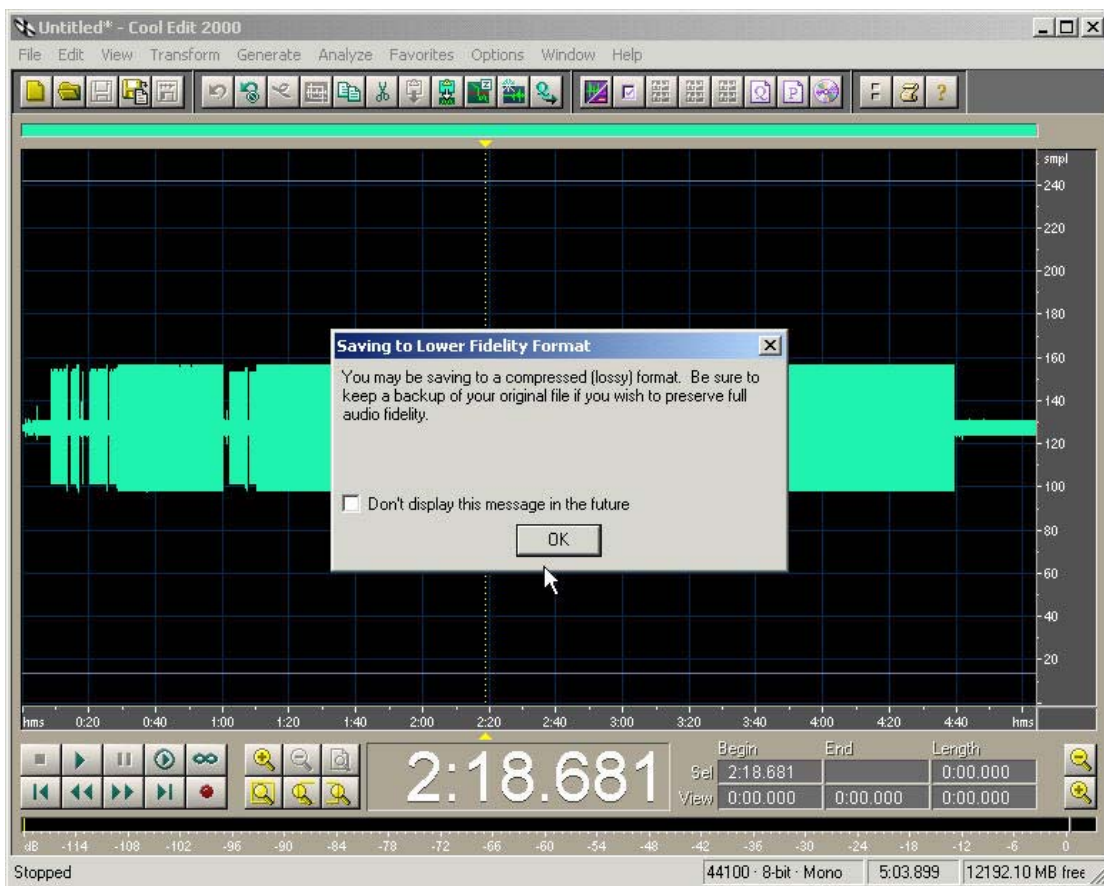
Untitled* - Cool Edit 2000

File Edit View Transform Generate Analyze Favorites Options Window Help

smpl
240
220
200
180
160
140
120
100
80
60
40
20

Saving to Lower Fidelity Format

You may be saving to a compressed (lossy) format. Be sure to keep a backup of your original file if you wish to preserve full audio fidelity.

Don't display this message in the future

OK

hms 0:20 0:40 1:00 1:20 1:40 2:00 2:20 2:40 3:00 3:20 3:40 4:00 4:20 4:40 hms

2:18.681

| | Begin | End | Length |
|---|---|---|---|
| Sel | 2:18.681 | | 0:00.000 |
| View | 0:00.000 | 0:00.000 | 0:00.000 |

dB -114 -108 -102 -96 -90 -84 -78 -72 -66 -60 -54 -48 -42 -36 -30 -24 -18 -12 -6 0

Stopped

44100 · 8-bit · Mono

5:03.899

12192.10 MB free